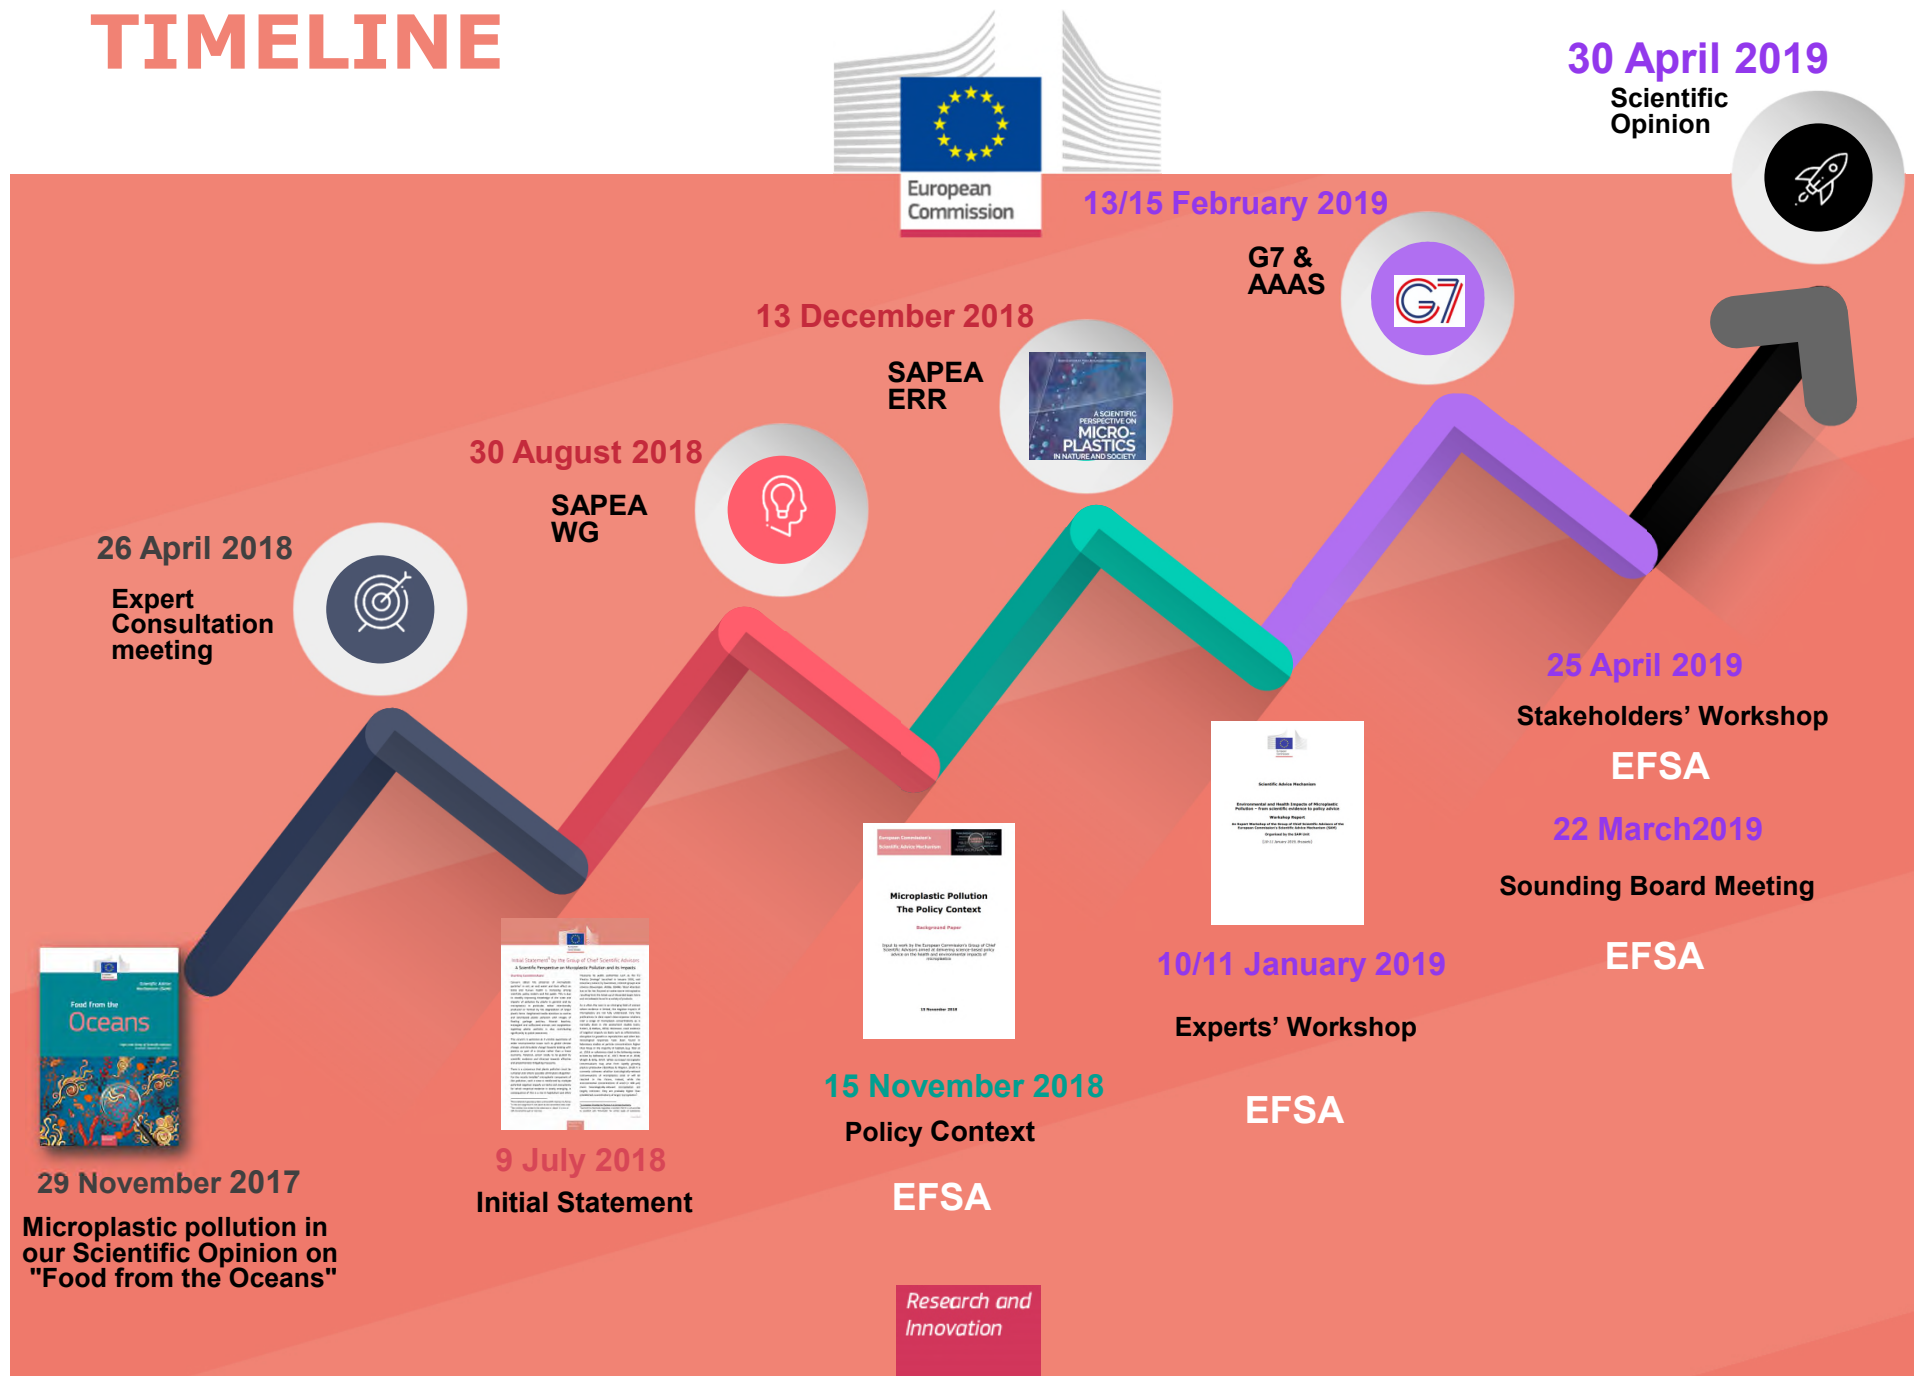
TIMELINE

European Commission

30 April 2019
Scientific Opinion

13/15 February 2019
G7 & AAAS

G7

13 December 2018
SAPEA ERR

A SCIENTIFIC PERSPECTIVE ON MICRO-PLASTICS IN NATURE AND SOCIETY

30 August 2018
SAPEA WG

26 April 2018
Expert Consultation meeting

25 April 2019
Stakeholders' Workshop
EFSA

22 March2019
Sounding Board Meeting
EFSA

10/11 January 2019
Experts' Workshop
EFSA

Microplastic Pollution
The Policy Context

15 November 2018
Policy Context
EFSA

Food from the Oceans

29 November 2017
Microplastic pollution in our Scientific Opinion on "Food from the Oceans"

9 July 2018
Initial Statement

Research and Innovation